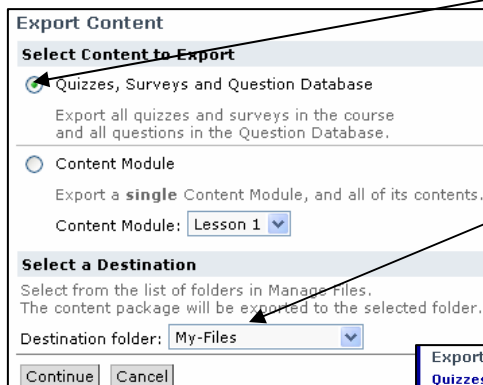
Export Content

Select Content to Export

Quizzes, Surveys and Question Database

Export all quizzes and surveys in the course and all questions in the Question Database.

Content Module

Export a single Content Module, and all of its contents.

Content Module: Lesson 1

Select a Destination

Select from the list of folders in Manage Files. The content package will be exported to the selected folder.

Destination folder: My-Files

Continue Cancel

Export

Quizzes